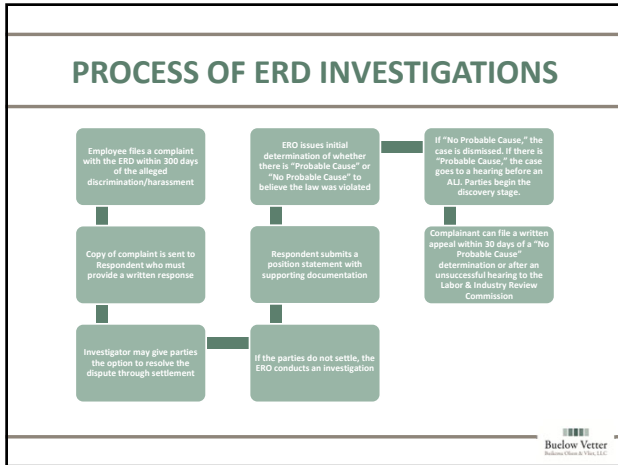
PROCESS OF ERD INVESTIGATIONS

Employee files a complaint with the ERD within 300 days of the alleged discrimination/harassment

Copy of complaint is sent to Respondent who must provide a written response

Investigator may give parties the option to resolve the dispute through settlement

If the parties do not settle, the ERO conducts an investigation

Respondent submits a position statement with supporting documentation

ERO issues initial determination of whether there is "Probable Cause" or "No Probable Cause" to believe the law was violated

If "No Probable Cause," the case is dismissed. If there is "Probable Cause," the case goes to a hearing before an ALJ. Parties begin the discovery stage.

Complainant can file a written appeal within 30 days of a "No Probable Cause" determination or after an unsuccessful hearing to the Labor & Industry Review Commission

Buelow Vetter
Buikema Olson & Vliet, LLC